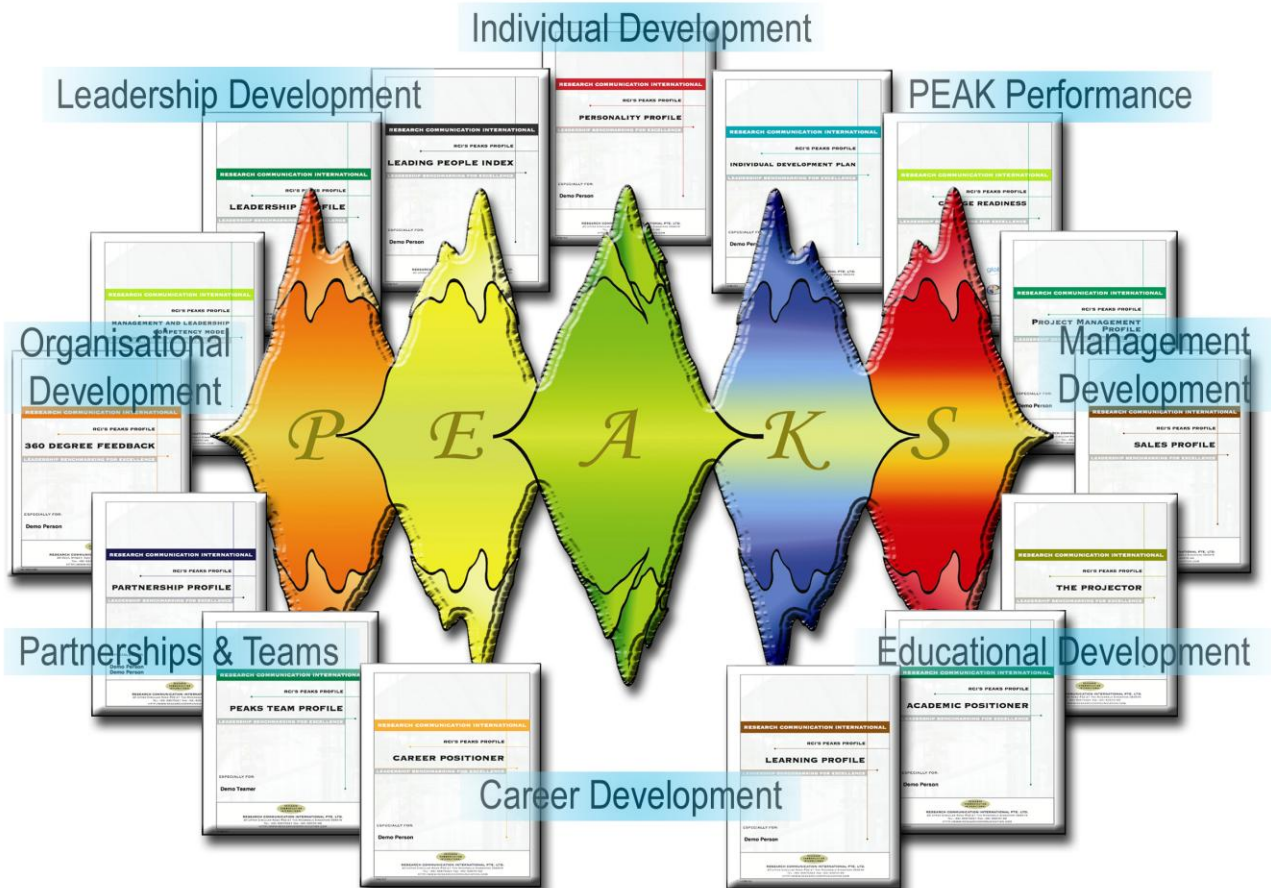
Individual Development

Leadership Development

PEAK Performance

RESEARCH COMMUNICATION INTERNATIONAL
RCI'S PEAKS PROFILE
PERSONALITY PROFILE
LEADERSHIP BENCHMARKING FOR EXCELLENCE
ESPECIALLY FOR:
Demo Person

RESEARCH COMMUNICATION INTERNATIONAL
RCI'S PEAKS PROFILE
LEADING PEOPLE INDEX
LEADERSHIP BENCHMARKING FOR EXCELLENCE
ESPECIALLY FOR:
Demo Person

RESEARCH COMMUNICATION INTERNATIONAL
RCI'S PEAKS PROFILE
INDIVIDUAL DEVELOPMENT PLAN
LEADERSHIP BENCHMARKING FOR EXCELLENCE
Demo Person

RESEARCH COMMUNICATION INTERNATIONAL
RCI'S P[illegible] PROFILE
LEADERSHIP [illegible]FILE
Demo Person

RESEARCH COMMUNICATION INTERNATIONAL
RCI'S PEAKS PROFILE
C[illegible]E READINESS

RESEARCH COMMUNICATION INTERNATIONAL
MANAGEMENT AND LEADERSHIP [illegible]PETENCY MODE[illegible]

RESEARCH COMMUNICATION INTERNATIONAL
RCI'S PEAKS PROFILE
PROJECT MANAGEMENT PROFILE

Organisational Development

Management Development

P E A K S

RESEARCH COMMUNICATION INTERNATIONAL
RCI'S PEAKS PROFILE
360 DEGREE FEEDBACK
LEADERSHIP BENCHMARKING FOR EXCELLENCE
ESPECIALLY FOR:
Demo Person

RESEARCH COMMUNICATION INTERNATIONAL
RCI'S PEAKS PROFILE
SALES PROFILE
LEADERSHIP BENCHMARKING FOR EXCELLENCE

RESEARCH COMMUNICATION INTERNATIONAL
RCI'S PEAKS PROFILE
PARTNERSHIP PROFILE
LEADERSHIP BENCHMARKING FOR EXCELLENCE
Demo Person
Demo Person

RESEARCH COMMUNICATION INTERNATIONAL
RCI'S PEAKS PROFILE
THE PROJECTOR
LEADERSHIP BENCHMARKING FOR EXCELLENCE

Partnerships & Teams

Educational Development

RESEARCH COMMUNICATION INTERNATIONAL
RCI'S PEAKS PROFILE
PEAKS TEAM PROFILE
LEADERSHIP BENCHMARKING FOR EXCELLENCE
ESPECIALLY FOR:
Demo Teamer
RESEARCH COMMUNICATION INTERNATIONAL PTE. LTD.

RESEARCH COMMUNICATION INTERNATIONAL
RCI'S PEAKS PROFILE
ACADEMIC POSITIONER
LEADERSHIP BENCHMARKING FOR EXCELLENCE
Demo Person
RESEARCH COMMUNICATION INTERNATIONAL PTE. LTD.

RESEARCH COMMUNICATION INTERNATIONAL
RCI'S PEAKS PROFILE
CAREER POSITIONER
LEADERSHIP BENCHMARKING FOR EXCELLENCE
ESPECIALLY FOR:
Demo Person
RESEARCH COMMUNICATION INTERNATIONAL PTE. LTD.

RESEARCH COMMUNICATION INTERNATIONAL
RCI'S PEAKS PROFILE
LEARNING PROFILE
LEADERSHIP BENCHMARKING FOR EXCELLENCE
ESPECIALLY FOR:
Demo Person
RESEARCH COMMUNICATION INTERNATIONAL PTE. LTD.

Career Development